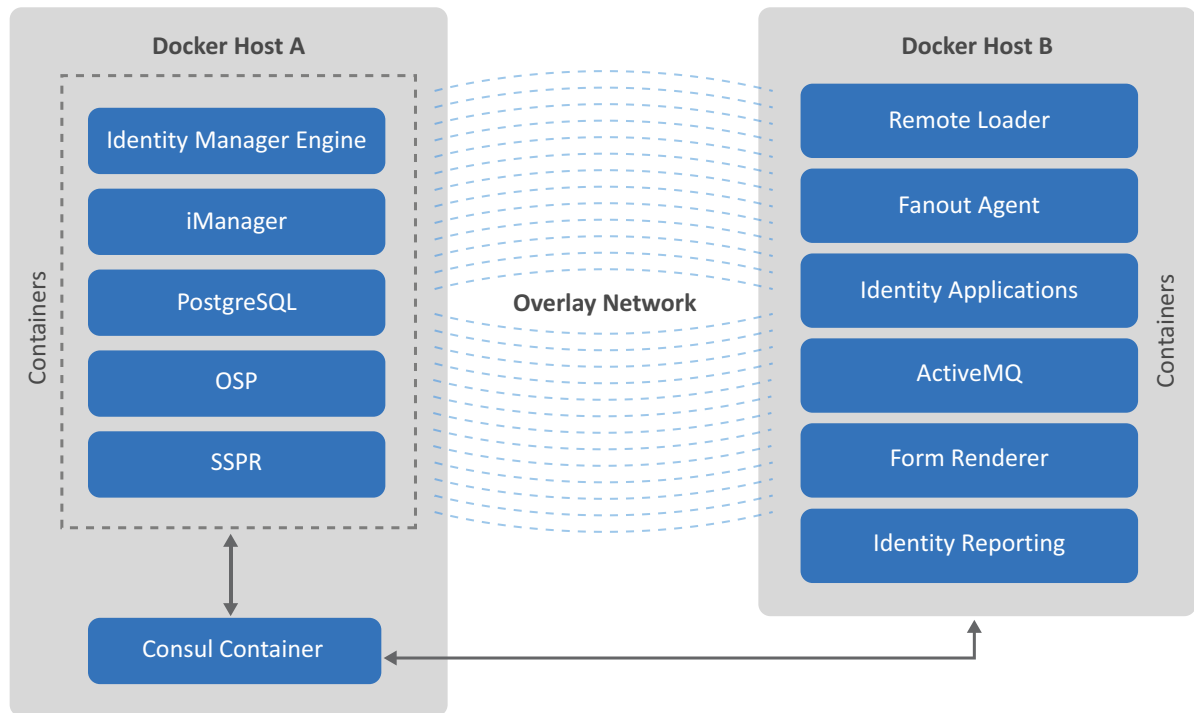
Docker Host A

Containers

Identity Manager Engine

iManager

PostgreSQL

OSP

SSPR

Consul Container

Overlay Network

Docker Host B

Remote Loader

Fanout Agent

Identity Applications

ActiveMQ

Form Renderer

Identity Reporting

Containers